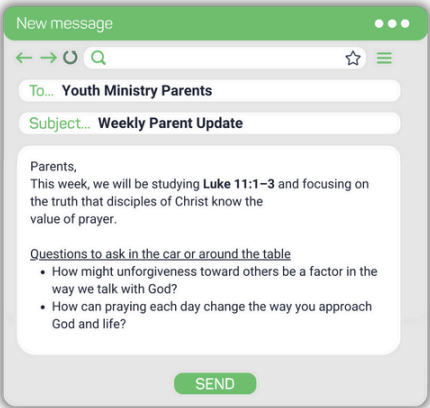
New message

To... Youth Ministry Parents

Subject... Weekly Parent Update

Parents,
This week, we will be studying **Luke 11:1–3** and focusing on the truth that disciples of Christ know the value of prayer.

Questions to ask in the car or around the table
- How might unforgiveness toward others be a factor in the way we talk with God?
- How can praying each day change the way you approach God and life?

SEND